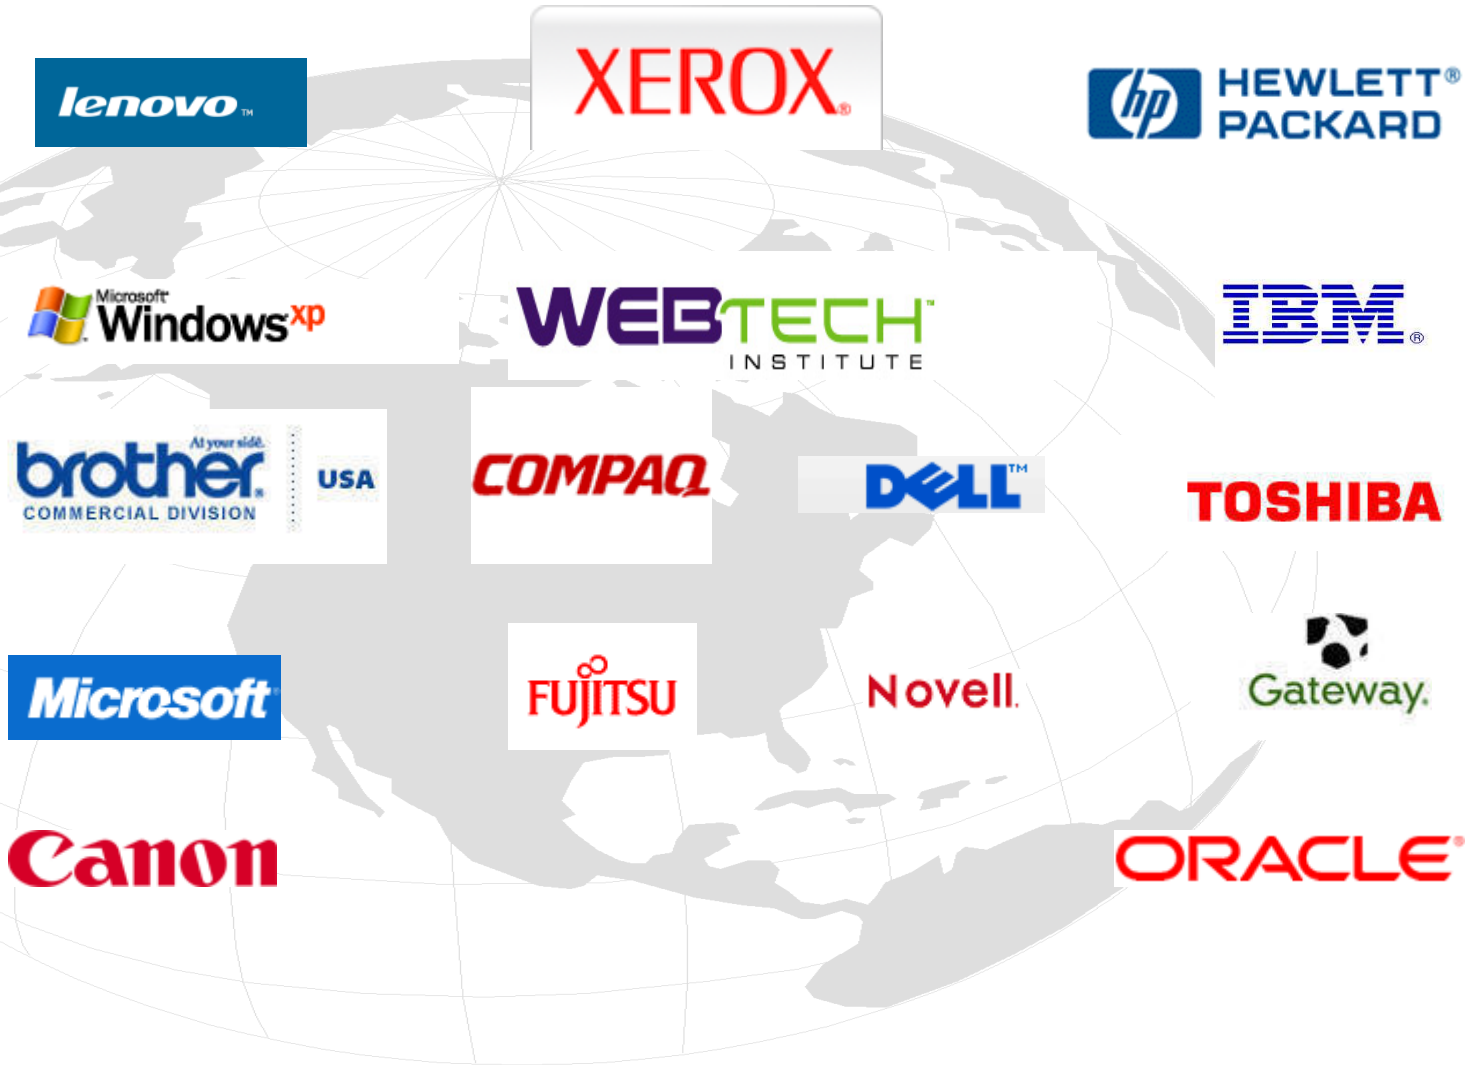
lenovo™

XEROX.

hp HEWLETT® PACKARD

Microsoft® Windows xp

WEBTECH™ INSTITUTE

IBM®

At your side. brother. COMMERCIAL DIVISION USA

COMPAQ

DELL™

TOSHIBA

Microsoft®

FUJITSU

Novell.

Gateway.

Canon

ORACLE®